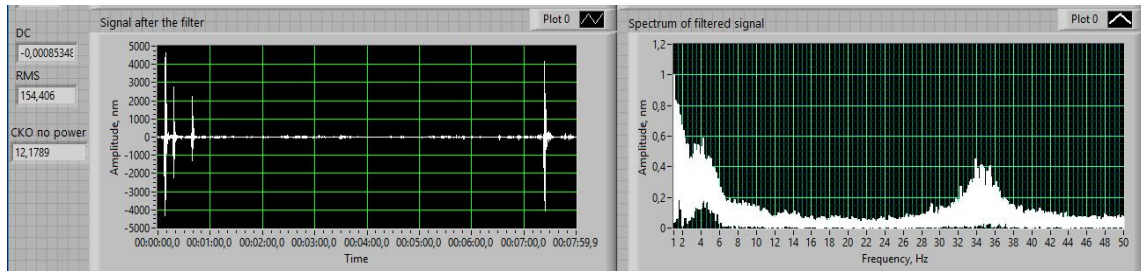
DC
-0,00085348
RMS
154,406
CKO no power
12,1789

Signal after the filter
Plot 0

5000
4000
3000
2000
1000
0
-1000
-2000
-3000
-4000
-5000
Amplitude, nm
00:00:00,0 00:01:00,0 00:02:00,0 00:03:00,0 00:04:00,0 00:05:00,0 00:06:00,0 00:07:00,0 00:07:59,9
Time

Spectrum of filtered signal
Plot 0

1,2
1
0,8
0,6
0,4
0,2
0
Amplitude, nm
1 2 4 6 8 10 12 14 16 18 20 22 24 26 28 30 32 34 36 38 40 42 44 46 48 50
Frequency, Hz